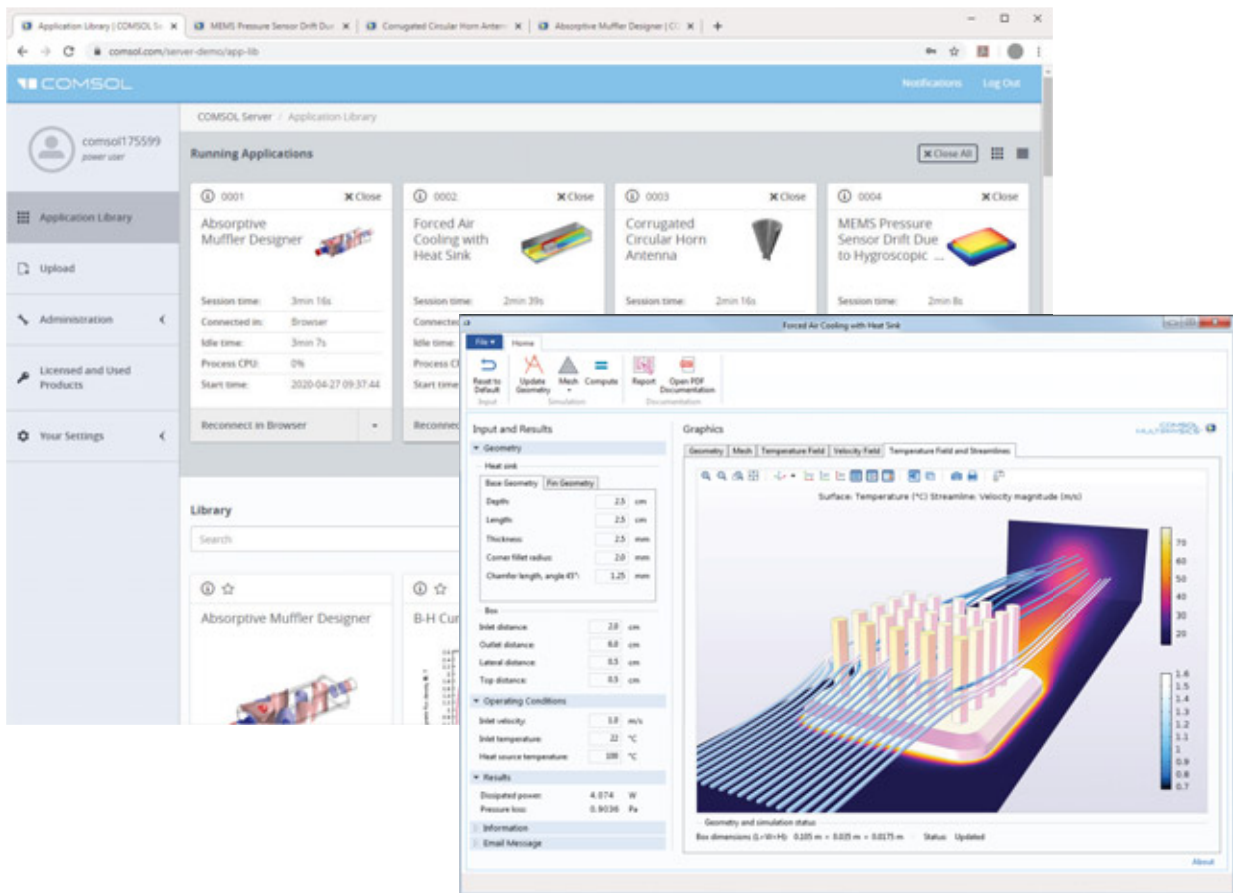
Application Library | COMSOL Se × MEMS Pressure Sensor Drift Due × Corrugated Circular Horn Antenn × Absorptive Muffler Designer | C ×

comsol.com/server-demo/app-lib

COMSOL

Notifications Log Out

comsol175599
power user

Application Library

Upload

Administration

Licensed and Used Products

Your Settings

COMSOL Server / Application Library

Running Applications

Close All

0001 Close
Absorptive Muffler Designer
Session time: 3min 16s
Connected in: Browser
Idle time: 3min 7s
Process CPU: 0%
Start time: 2020-04-27 09:37:44
Reconnect in Browser

0002 Close
Forced Air Cooling with Heat Sink
Session time: 2min 39s
Connected
Idle time:
Process C
Start time
Reconnec

0003 Close
Corrugated Circular Horn Antenna
Session time: 2min 16s

0004 Close
MEMS Pressure Sensor Drift Due to Hygroscopic ...
Session time: 2min 8s

Library

Search

Absorptive Muffler Designer

B-H Cur

Forced Air Cooling with Heat Sink

File Home

Reset to Default
Input
Update Geometry
Mesh
Compute
Simulation
Report
Open PDF Documentation
Documentation

Input and Results

Geometry

Heat sink

Base Geometry Fin Geometry

Depth: 2.5 cm
Length: 2.5 cm
Thickness: 2.5 mm
Corner fillet radius: 2.0 mm
Chamfer length, angle 45°: 1.25 mm

Box
Inlet distance: 2.0 cm
Outlet distance: 6.0 cm
Lateral distance: 0.5 cm
Top distance: 0.5 cm

Operating Conditions
Inlet velocity: 1.0 m/s
Inlet temperature: 22 °C
Heat source temperature: 100 °C

Results
Dissipated power: 4.074 W
Pressure loss: 0.9036 Pa

Information
Email Message

Graphics

COMSOL MULTIPHYSICS

Geometry Mesh Temperature Field Velocity Field Temperature Field and Streamlines

Surface: Temperature (°C) Streamline: Velocity magnitude (m/s)

70
60
50
40
30
20

1.6
1.5
1.4
1.3
1.2
1.1
1
0.9
0.8
0.7

Geometry and simulation status
Box dimensions (L×W×H): 0.105 m × 0.035 m × 0.0175 m Status: Updated

About